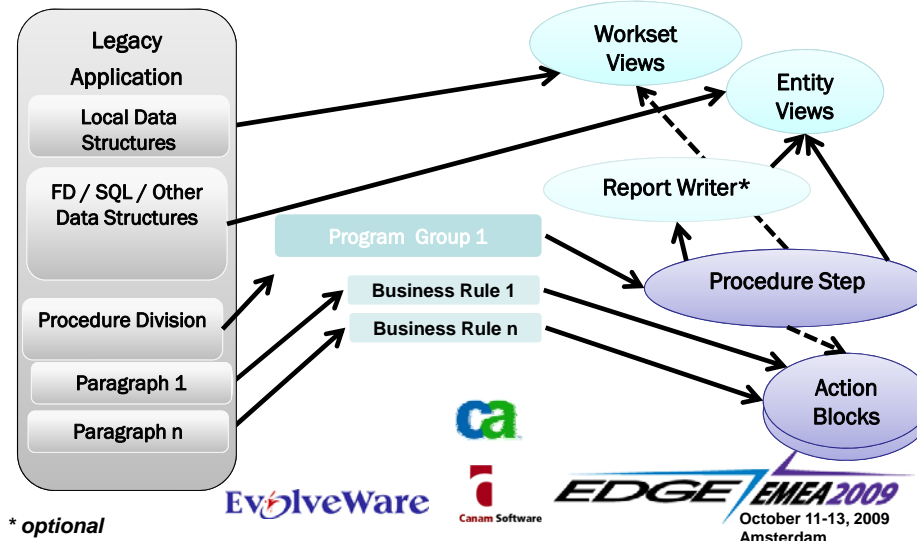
Legacy Application

Local Data Structures

FD / SQL / Other Data Structures

Procedure Division

Paragraph 1

Paragraph n

Workset Views

Entity Views

Report Writer*

Program Group 1

Business Rule 1

Business Rule n

Procedure Step

Action Blocks

ca

EvolveWare

Canam Software

EDGE EMEA2009

October 11-13, 2009 Amsterdam

* optional